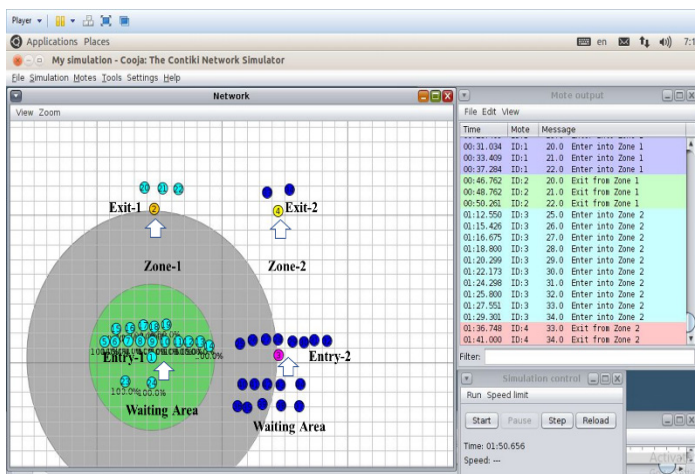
Player ▾

Applications Places

en 7:1

My simulation - Cooja: The Contiki Network Simulator

File Simulation Motes Tools Settings Help

Network

View Zoom

Exit-1

Exit-2

Zone-1

Zone-2

Entry-1

Entry-2

Waiting Area

Waiting Area

100.0%

100.0%

Mote output

File Edit View

| Time | Mote | Message |
|---|---|---|
| 00:31.034 | ID:1 | 20.0 Enter into Zone 1 |
| 00:33.409 | ID:1 | 21.0 Enter into Zone 1 |
| 00:37.284 | ID:1 | 22.0 Enter into Zone 1 |
| 00:46.762 | ID:2 | 20.0 Exit from Zone 1 |
| 00:48.762 | ID:2 | 21.0 Exit from Zone 1 |
| 00:50.261 | ID:2 | 22.0 Exit from Zone 1 |
| 01:12.550 | ID:3 | 25.0 Enter into Zone 2 |
| 01:15.426 | ID:3 | 26.0 Enter into Zone 2 |
| 01:16.675 | ID:3 | 27.0 Enter into Zone 2 |
| 01:18.800 | ID:3 | 28.0 Enter into Zone 2 |
| 01:20.299 | ID:3 | 29.0 Enter into Zone 2 |
| 01:22.173 | ID:3 | 30.0 Enter into Zone 2 |
| 01:24.298 | ID:3 | 31.0 Enter into Zone 2 |
| 01:25.800 | ID:3 | 32.0 Enter into Zone 2 |
| 01:27.551 | ID:3 | 33.0 Enter into Zone 2 |
| 01:29.301 | ID:3 | 34.0 Enter into Zone 2 |
| 01:36.748 | ID:4 | 33.0 Exit from Zone 2 |
| 01:41.000 | ID:4 | 34.0 Exit from Zone 2 |

Filter:

Simulation control

Run Speed limit

Start Pause Step Reload

Time: 01:50.656

Speed: ---